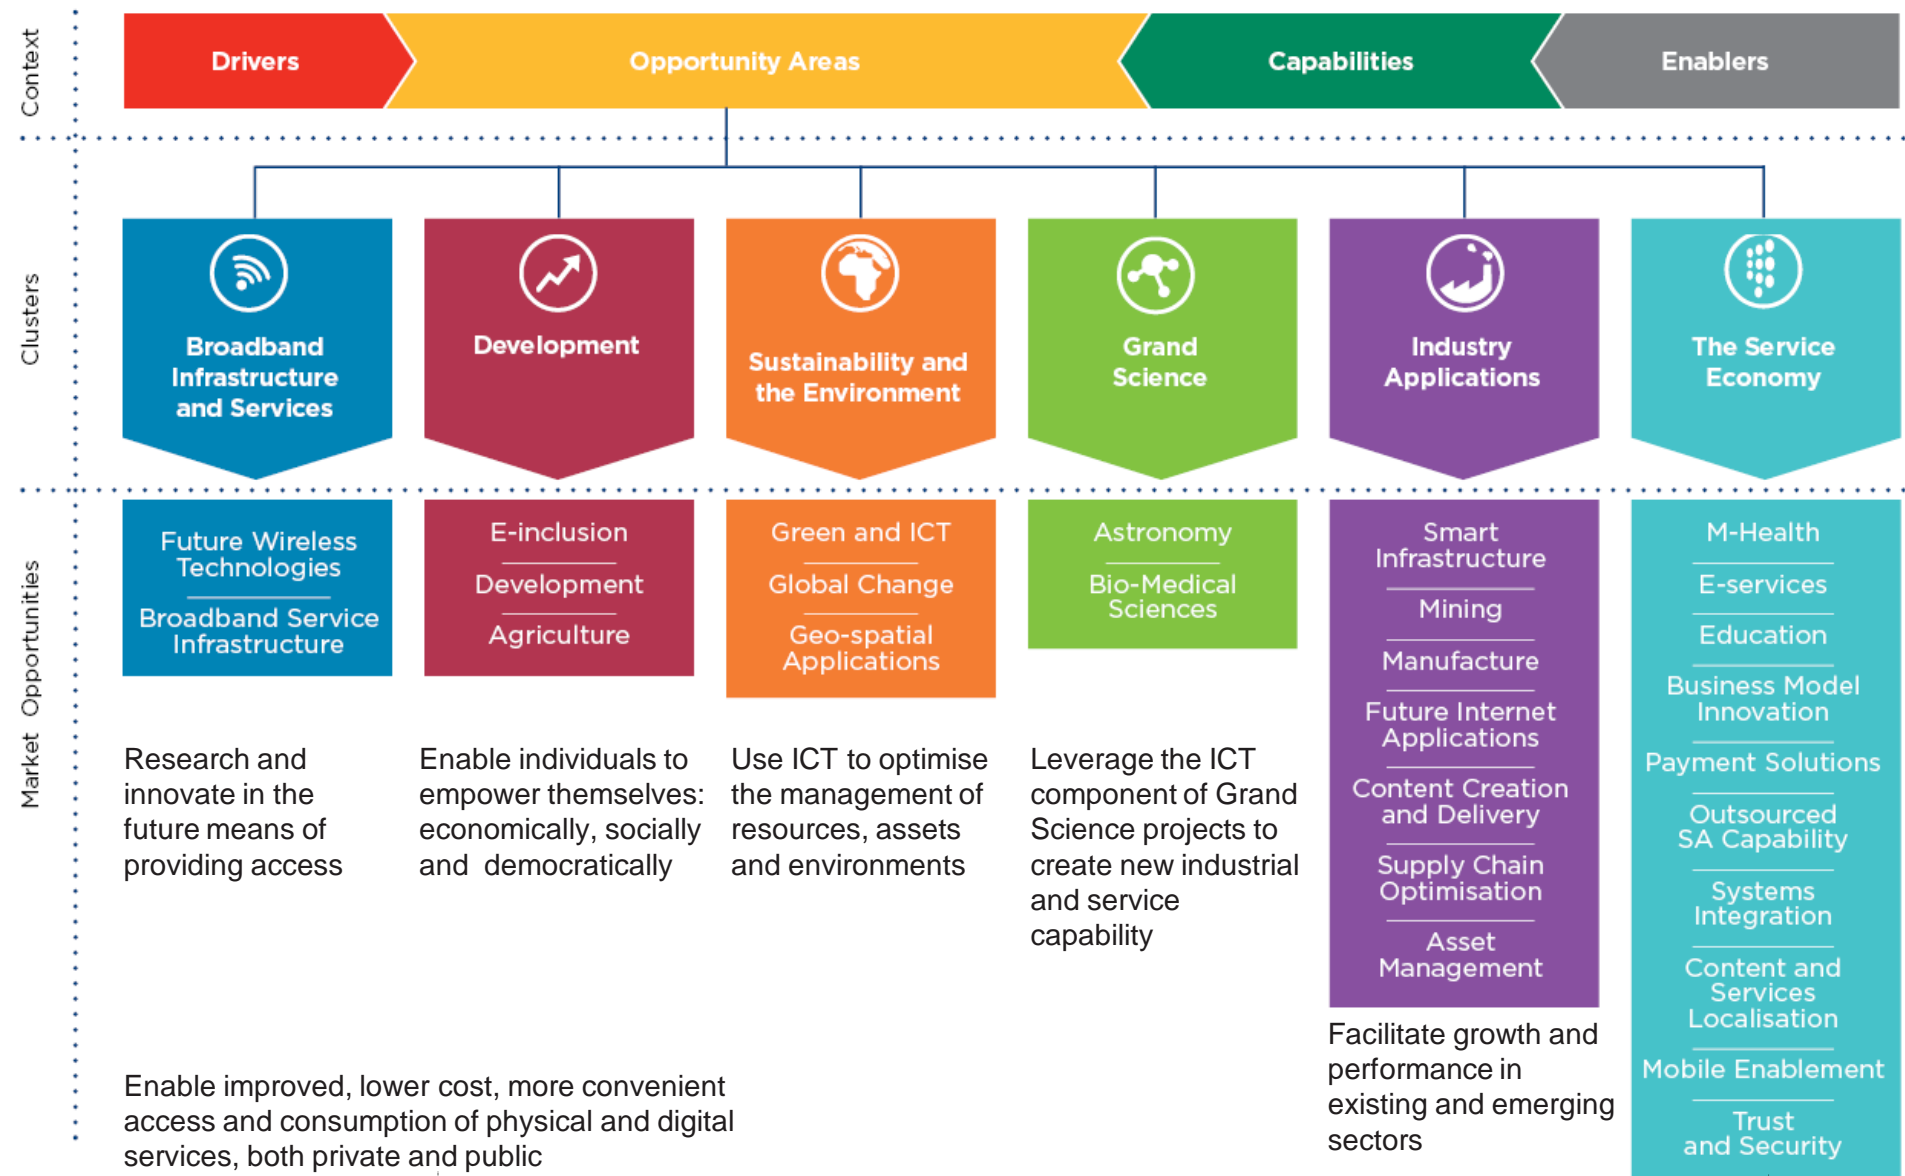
Context

Drivers

Opportunity Areas

Capabilities

Enablers

Clusters

Broadband Infrastructure and Services

Development

Sustainability and the Environment

Grand Science

Industry Applications

The Service Economy

Market Opportunities

Future Wireless Technologies

Broadband Service Infrastructure

E-inclusion

Development

Agriculture

Green and ICT

Global Change

Geo-spatial Applications

Astronomy

Bio-Medical Sciences

Smart Infrastructure

Mining

Manufacture

Future Internet Applications

Content Creation and Delivery

Supply Chain Optimisation

Asset Management

M-Health

E-services

Education

Business Model Innovation

Payment Solutions

Outsourced SA Capability

Systems Integration

Content and Services Localisation

Mobile Enablement

Trust and Security

Research and innovate in the future means of providing access

Enable individuals to empower themselves: economically, socially and democratically

Use ICT to optimise the management of resources, assets and environments

Leverage the ICT component of Grand Science projects to create new industrial and service capability

Facilitate growth and performance in existing and emerging sectors

Enable improved, lower cost, more convenient access and consumption of physical and digital services, both private and public